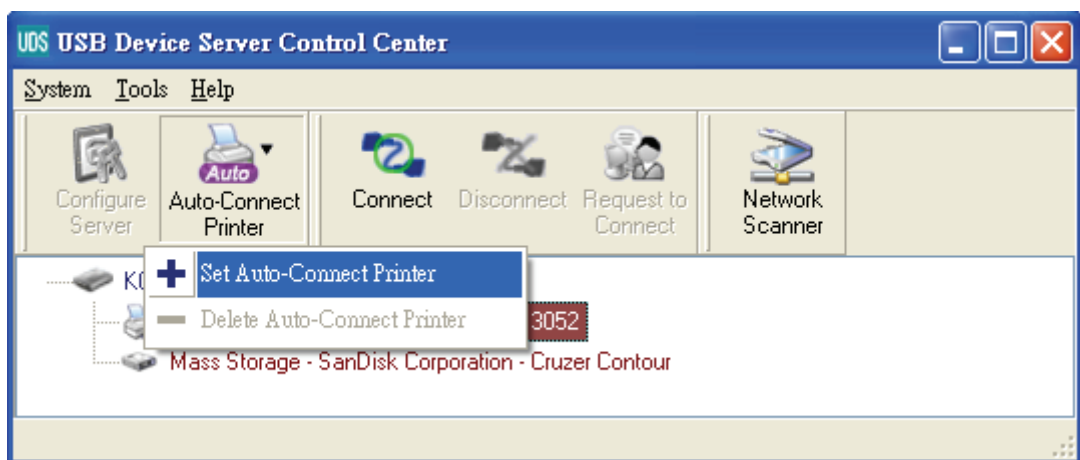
UDS USB Device Server Control Center

System Tools Help

Configure Server

Auto

Auto-Connect Printer

Connect

Disconnect

Request to Connect

Network Scanner

KO

Set Auto-Connect Printer

Delete Auto-Connect Printer

3052

Mass Storage - SanDisk Corporation - Cruzer Contour